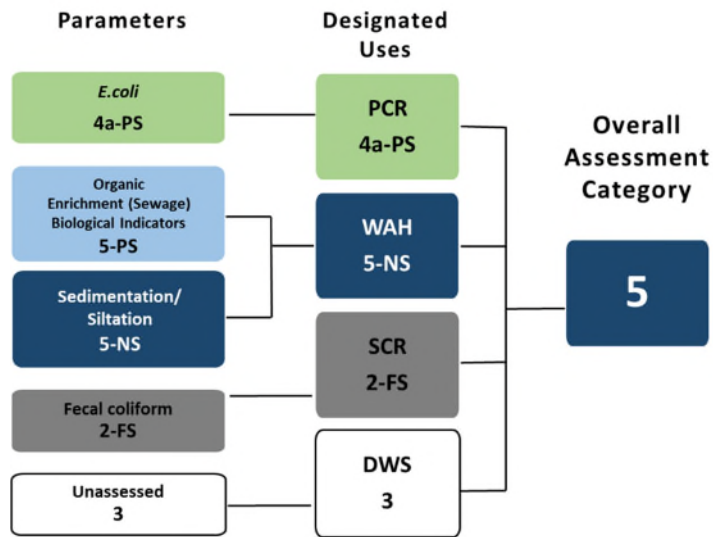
Parameters

Designated Uses

E.coli
4a-PS

Organic Enrichment (Sewage) Biological Indicators
5-PS

Sedimentation/ Siltation
5-NS

Fecal coliform
2-FS

Unassessed
3

PCR
4a-PS

WAH
5-NS

SCR
2-FS

DWS
3

Overall Assessment Category

5